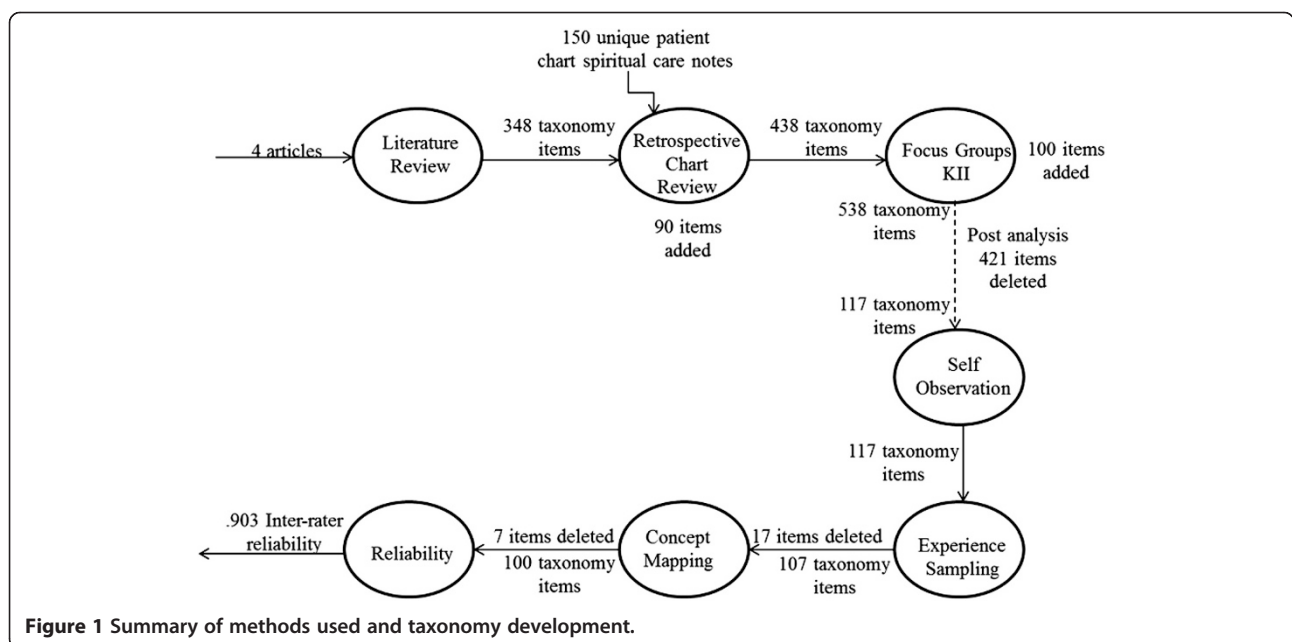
150 unique patient chart spiritual care notes

4 articles

Literature Review

348 taxonomy items

Retrospective Chart Review

90 items added

438 taxonomy items

Focus Groups KII

100 items added

538 taxonomy items

Post analysis 421 items deleted

117 taxonomy items

Self Observation

117 taxonomy items

Experience Sampling

17 items deleted

107 taxonomy items

Concept Mapping

7 items deleted

100 taxonomy items

Reliability

.903 Inter-rater reliability

**Figure 1 Summary of methods used and taxonomy development.**